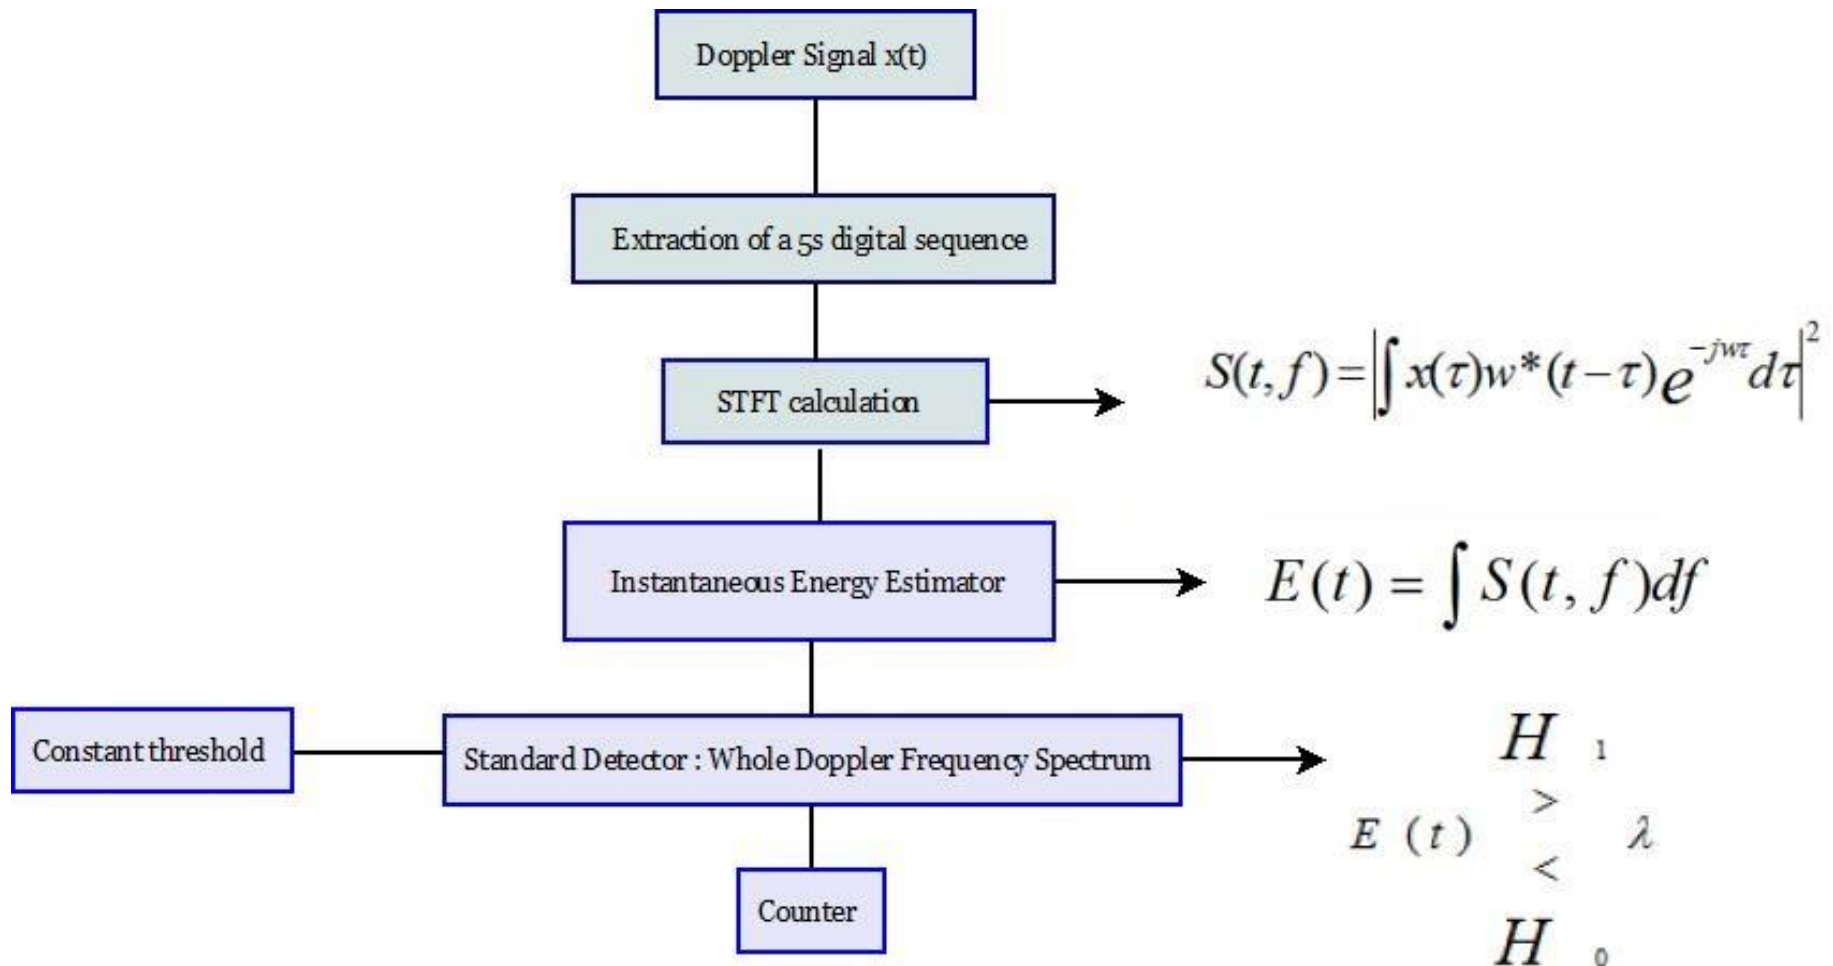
Doppler Signal x(t)

Extraction of a 5s digital sequence

STFT calculation

$S(t,f)=\left|\int x(\tau)w^*(t-\tau)e^{-jw\tau}d\tau\right|^2$

Instantaneous Energy Estimator

$E(t)=\int S(t,f)df$

Constant threshold

Standard Detector : Whole Doppler Frequency Spectrum

$E(t) \underset{H_0}{\overset{H_1}{\gtrless}} \lambda$

Counter